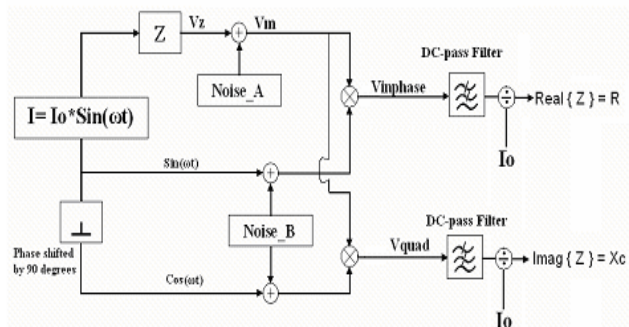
Z

Vz

Vm

Noise_A

DC-pass Filter

Vinphase

Real { Z } = R

$I= Io*Sin(\omega t)$

Io

$Sin(\omega t)$

Noise_B

DC-pass Filter

Phase shifted by 90 degrees

Vquad

Imag { Z } = Xc

$Cos(\omega t)$

Io